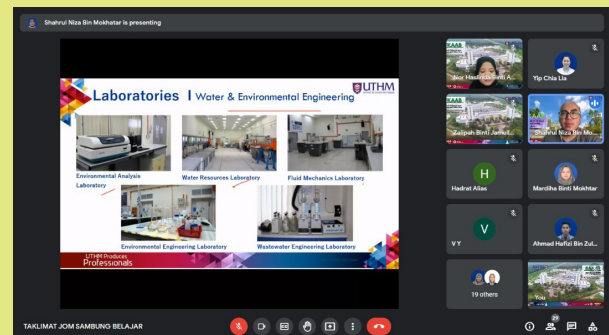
Shahrul Niza Bin Mokhatar is presenting

Laboratories | Water & Environmental Engineering

UTHM

Environmental Analysis Laboratory

Water Resources Laboratory

Fluid Mechanics Laboratory

Environmental Engineering Laboratory

Wastewater Engineering Laboratory

UTHM Produces Professionals

Nor Hasin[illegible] A...

Yip Chia Lia

Zalipah Binti Jamel...

Shahrul Niza Bin Mo...

H

Hadrat Alias

Mardiha Binti Mokhtar

V

V Y

Ahmad Hafizi Bin Zul...

19 others

You

TAKLIMAT JOM SAMBUNG BELAJAR

29